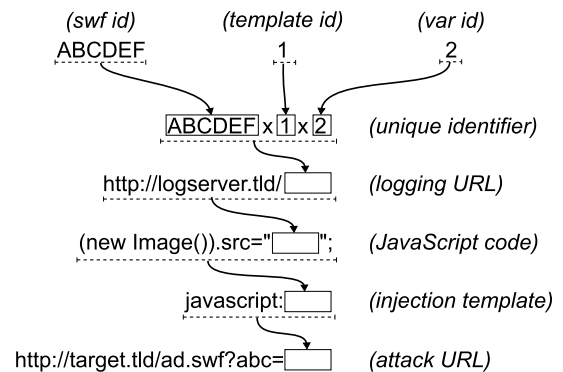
(swf id) (template id) (var id)

ABCDEF 1 2

ABCDEF x 1 x 2 (unique identifier)

http://logserver.tld/ (logging URL)

(new Image()).src=""; (JavaScript code)

javascript: (injection template)

http://target.tld/ad.swf?abc= (attack URL)